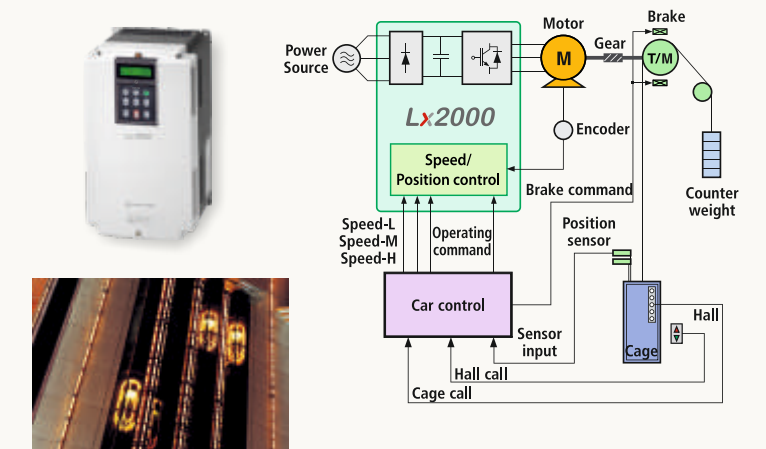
Power Source

Motor

Brake

Gear

M

T/M

Lx2000

Encoder

Speed/
Position control

Brake command

Counter weight

Speed-L
Speed-M
Speed-H

Operating command

Position sensor

Car control

Sensor input

Hall

Cage

Hall call

Cage call